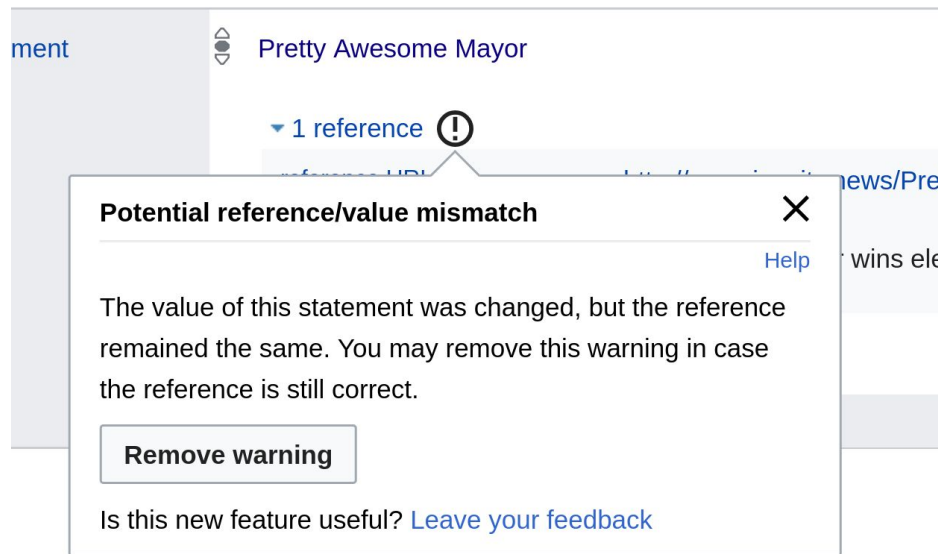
ment

Pretty Awesome Mayor

1 reference

news/Pre

wins ele

Potential reference/value mismatch

Help

The value of this statement was changed, but the reference remained the same. You may remove this warning in case the reference is still correct.

Remove warning

Is this new feature useful? Leave your feedback